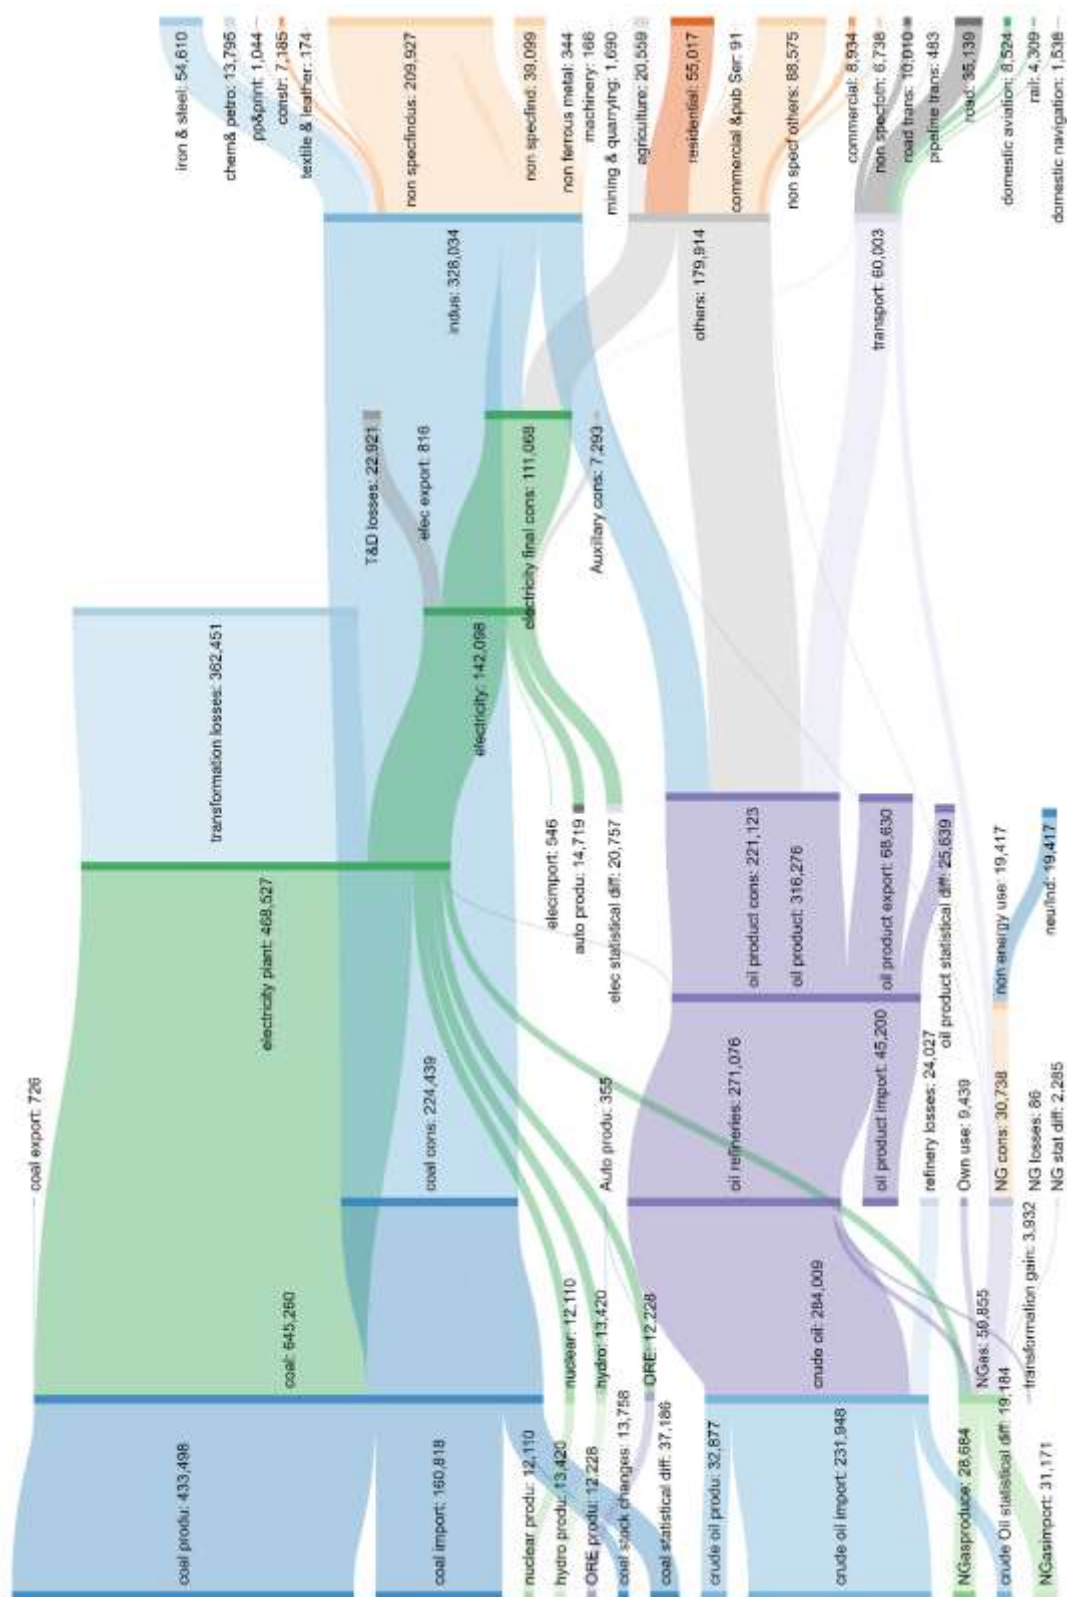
coal produ: 433,498
coal import: 160,818
nuclear produ: 12,110
hydro produ: 13,420
ORE produ: 12,228
coal stock changes: 13,758
coal statistical diff: 37,186
crude oil produ: 32,877
crude oil import: 231,948
NGasproduce: 28,684
crude Oil statistical diff: 19,184
NGasimport: 31,171

coal export: 726
coal: 645,260
nuclear: 12,110
hydro: 13,420
ORE: 12,228
crude oil: 284,009
NGas: 59,855
transformation gain: 3,932

transformation losses: 382,451
electricity plant: 468,527
coal cons: 224,439
Auto produ: 355
oil refineries: 271,076
oil product import: 45,200
refinery losses: 24,027
Own use: 9,439
NG cons: 30,738
NG losses: 86
NG stat diff: 2,285

T&D losses: 22,921
elec export: 816
electricity: 142,098
elecimport: 546
auto produ: 14,719
elec statistical diff: 20,757
oil product cons: 221,125
oil product: 316,276
oil product export: 68,630
oil product statistical diff: 25,639
non energy use: 19,417
neuInd: 19,417

electricity final cons: 111,068
Auxiliary cons: 7,293

indus: 328,034
others: 179,914
transport: 60,003

iron & steel: 54,610
chem& petro: 13,795
pp&print: 1,044
constr: 7,185
textile & leather: 174
non specfindus: 209,927
non specfind: 39,099
non ferrous metal: 344
machinery: 166
mining & quarrying: 1,690
agriculture: 20,559
residential: 55,017
commercial &pub Ser: 91
non specf others: 88,575
commercial: 8,934
non specfoth: 6,738
road trans: 10,910
pipeline trans: 483
road: 35,139
domestic aviation: 8,524
rail: 4,309
domestic navigation: 1,538